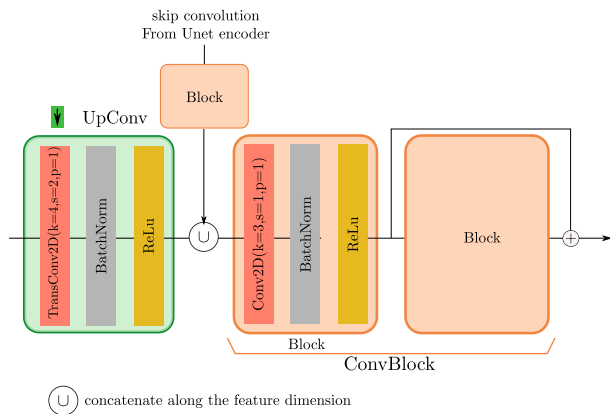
skip convolution
From Unet encoder

Block

UpConv

TransConv2D(k=4,s=2,p=1)

BatchNorm

ReLu

$\cup$

Conv2D(k=3,s=1,p=1)

BatchNorm

ReLu

Block

$+$

Block

ConvBlock

$\cup$ concatenate along the feature dimension